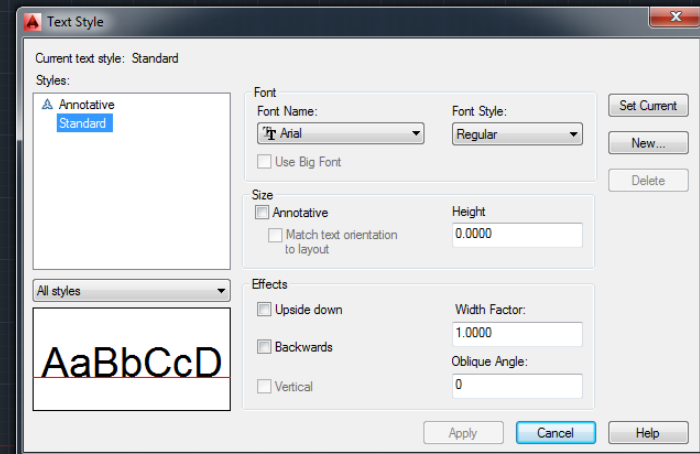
Text Style

Current text style: Standard

Styles:

Annotative

Standard

All styles

AaBbCcD

Font

Font Name:

Arial

Font Style:

Regular

Use Big Font

Size

Annotative

Match text orientation to layout

Height

0.0000

Effects

Upside down

Backwards

Vertical

Width Factor:

1.0000

Oblique Angle:

0

Set Current

New...

Delete

Apply

Cancel

Help